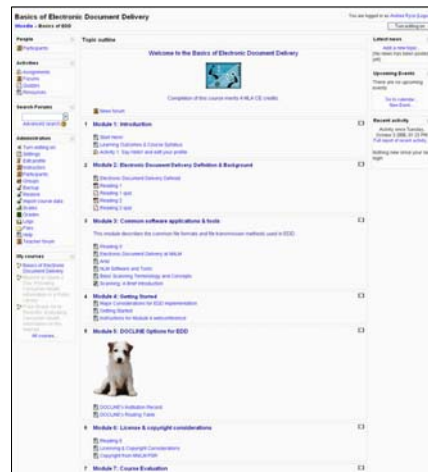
Basics of Electronic Document Delivery

Moodle › Basics of EDD

You are logged in as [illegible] (Logout)

Turn editing on

People

Participants

Activities

Assignments

Forums

Quizzes

Resources

Search Forums

Advanced search

Administration

Turn editing on

Settings

Edit profile

Teachers

Participants

Groups

Backup

Restore

Import course data

Scales

Grades

Logs

Files

Help

Teacher forum

My courses

Basics of Electronic Document Delivery

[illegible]

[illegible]

All courses...

Topic outline

Welcome to the Basics of Electronic Document Delivery

Completion of this course merits 4 MLA CE credits

News forum

1 Module 1: Introduction

Start Here

Learning Outcomes & Course Syllabus

Activity 1: Say Hello! and edit your profile

2 Module 2: Electronic Document Delivery Definition & Background

Electronic Document Delivery Defined

Reading 1

Reading 1 quiz

Reading 2

Reading 2 quiz

3 Module 3: Common software applications & tools

This module describes the common file formats and file transmission methods used in EDD.

Reading 3

Electronic Document Delivery at MLA

Ariel

NLM Software and Tools

Basic Scanning Terminology and Concepts

Scanning: A Brief Introduction

4 Module 4: Getting Started

Major Considerations for EDD Implementation

Getting Started

Instructions for Module 4 web conference

5 Module 5: DOCLINE Options for EDD

DOCLINE's Institution Record

DOCLINE's Routing Table

6 Module 6: License & copyright considerations

Reading 6

Licensing & Copyright Considerations

Copyright from MLA PDF

7 Module 7: Course Evaluation

Latest news

Add a new topic...

(No news has been posted yet)

Upcoming Events

There are no upcoming events

Go to calendar...

New Event...

Recent activity

Activity since Tuesday, October 3 2006, 01:23 PM

Full report of recent activity...

Nothing new since your last login